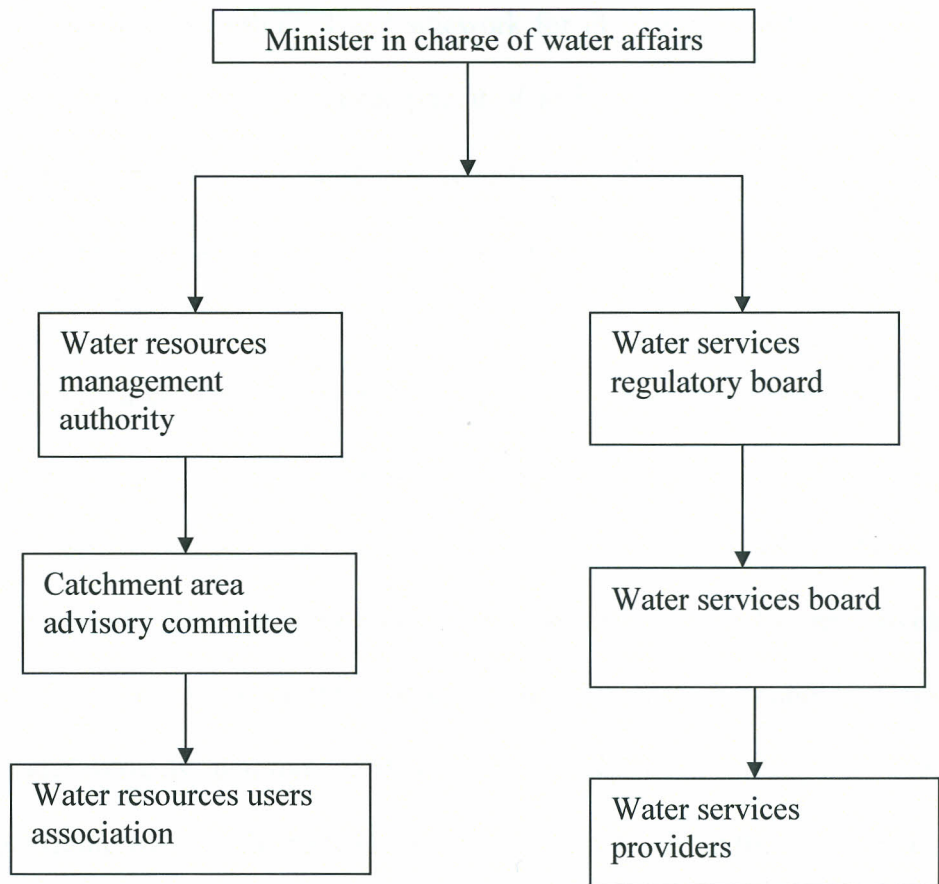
Minister in charge of water affairs

Water resources management authority

Catchment area advisory committee

Water resources users association

Water services regulatory board

Water services board

Water services providers